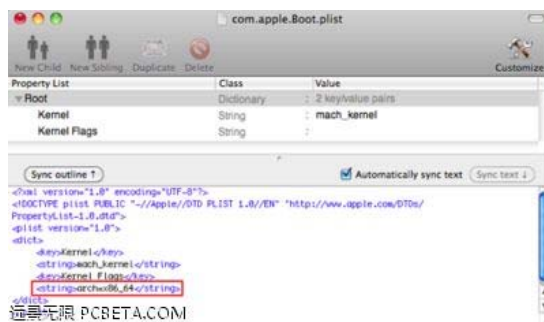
com.apple.Boot.plist

New Child New Sibling Duplicate Delete

Customize

| Property List | Class | Value |
|---|---|---|
| ▼Root | Dictionary | 2 key/value pairs |
| Kernel | String | mach_kernel |
| Kernel Flags | String | |

Sync outline ↑

Automatically sync text

Sync text ↓

<?xml version="1.0" encoding="UTF-8"?>
<!DOCTYPE plist PUBLIC "-//Apple//DTD PLIST 1.0//EN" "http://www.apple.com/DTDs/PropertyList-1.0.dtd">
<plist version="1.0">
<dict>
<key>Kernel</key>
<string>mach_kernel</string>
<key>Kernel Flags</key>
<string>arch=x86_64</string>
</dict>

远景无限 PCBETA.COM